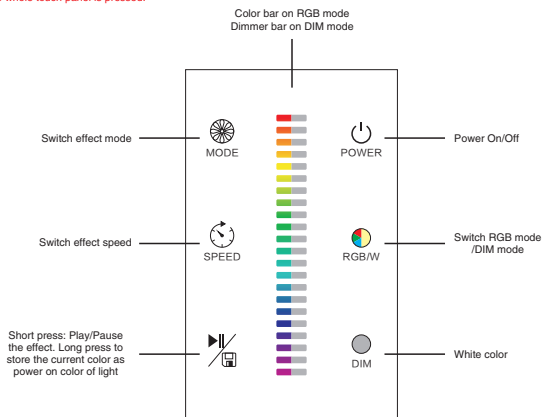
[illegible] touch panel is pressed.

Color bar on RGB mode
Dimmer bar on DIM mode

Switch effect mode

MODE

POWER

Power On/Off

Switch effect speed

SPEED

RGB/W

Switch RGB mode /DIM mode

Short press: Play/Pause the effect. Long press to store the current color as power on color of light

DIM

White color